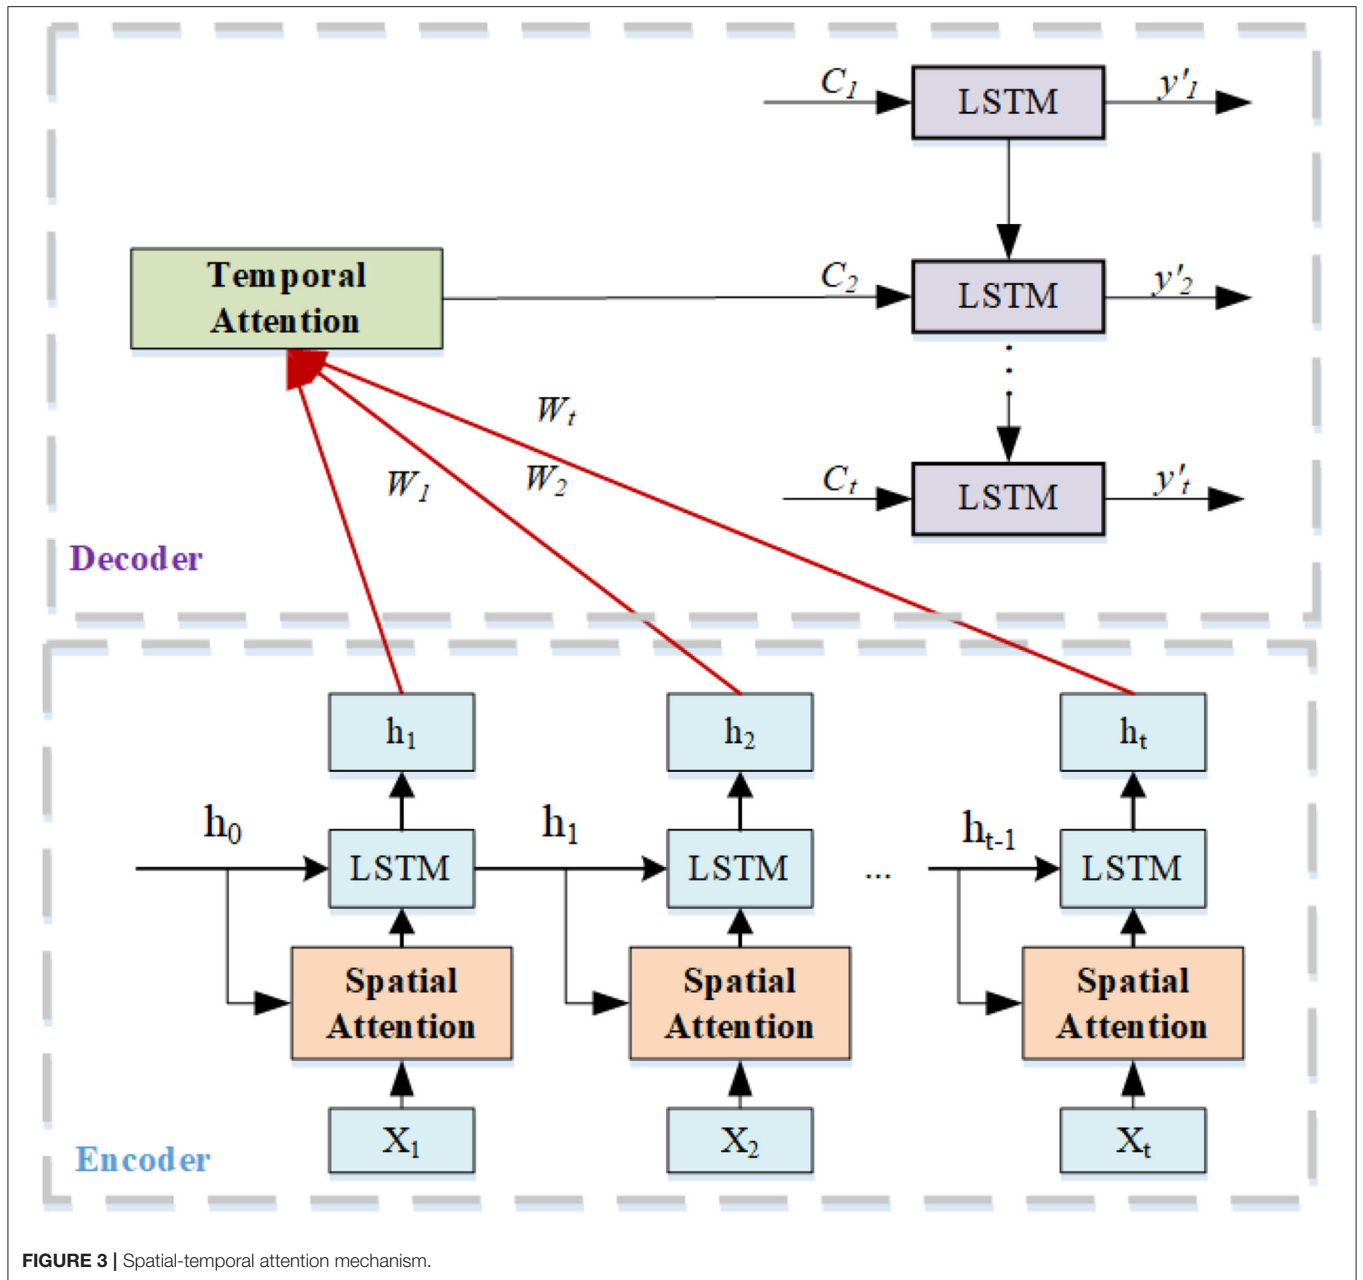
$C_1$

LSTM

$y'_1$

Temporal Attention

$C_2$

LSTM

$y'_2$

$W_t$

$W_1$

$W_2$

$C_t$

LSTM

$y'_t$

Decoder

$h_1$

$h_2$

$h_t$

$h_0$

LSTM

$h_1$

LSTM

...

$h_{t-1}$

LSTM

Spatial Attention

Spatial Attention

Spatial Attention

$X_1$

$X_2$

$X_t$

Encoder

FIGURE 3 | Spatial-temporal attention mechanism.